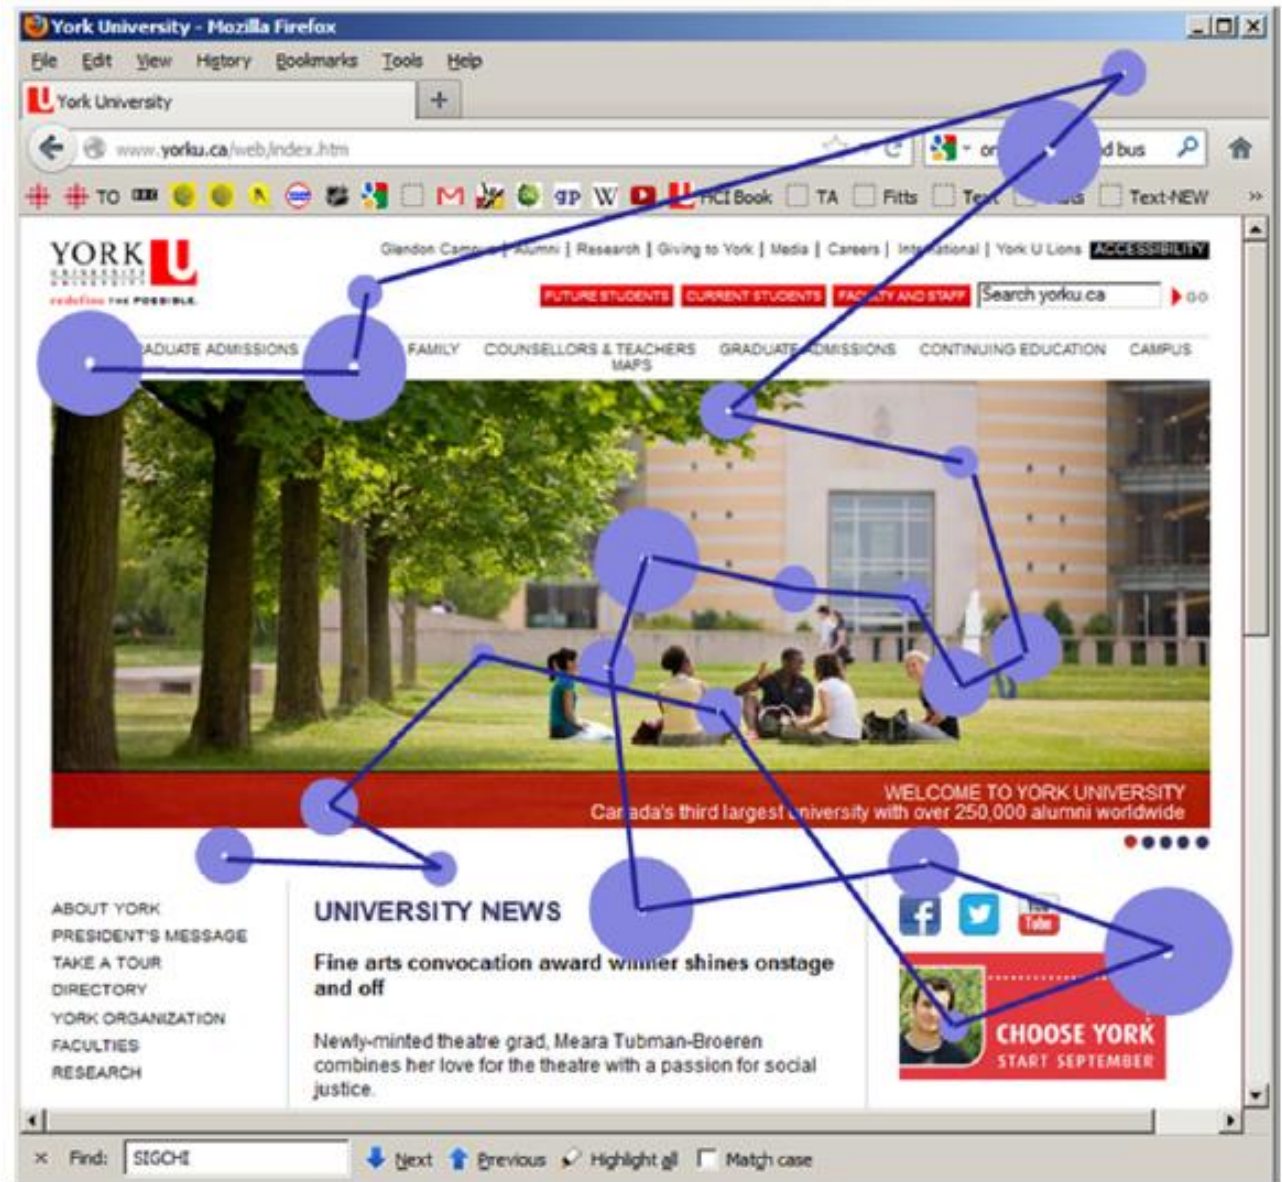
York University - Mozilla Firefox

File Edit View History Bookmarks Tools Help

York University +

www.yorku.ca/web/index.htm

or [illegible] d bus

TO HCI Book TA Fitts Te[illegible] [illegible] Text-NEW »

YORK UNIVERSITE UNIVERSITY

redefine THE POSSIBLE.

Glendon Campus | Alumni | Research | Giving to York | Media | Careers | International | York U Lions ACCESSIBILITY

FUTURE STUDENTS CURRENT STUDENTS FACULTY AND STAFF Search yorku.ca GO

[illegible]ADUATE ADMISSIONS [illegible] FAMILY COUNSELLORS & TEACHERS GRADUATE ADMISSIONS CONTINUING EDUCATION CAMPUS MAPS

WELCOME TO YORK UNIVERSITY
Canada's third largest university with over 250,000 alumni worldwide

ABOUT YORK
PRESIDENT'S MESSAGE
TAKE A TOUR
DIRECTORY
YORK ORGANIZATION
FACULTIES
RESEARCH

UNIVERSITY NEWS

Fine arts convocation award winner shines onstage and off

Newly-minted theatre grad, Meara Tubman-Broeren combines her love for the theatre with a passion for social justice.

You Tube

CHOOSE YORK
START SEPTEMBER

Find: SIGCHI Next Previous Highlight all Match case